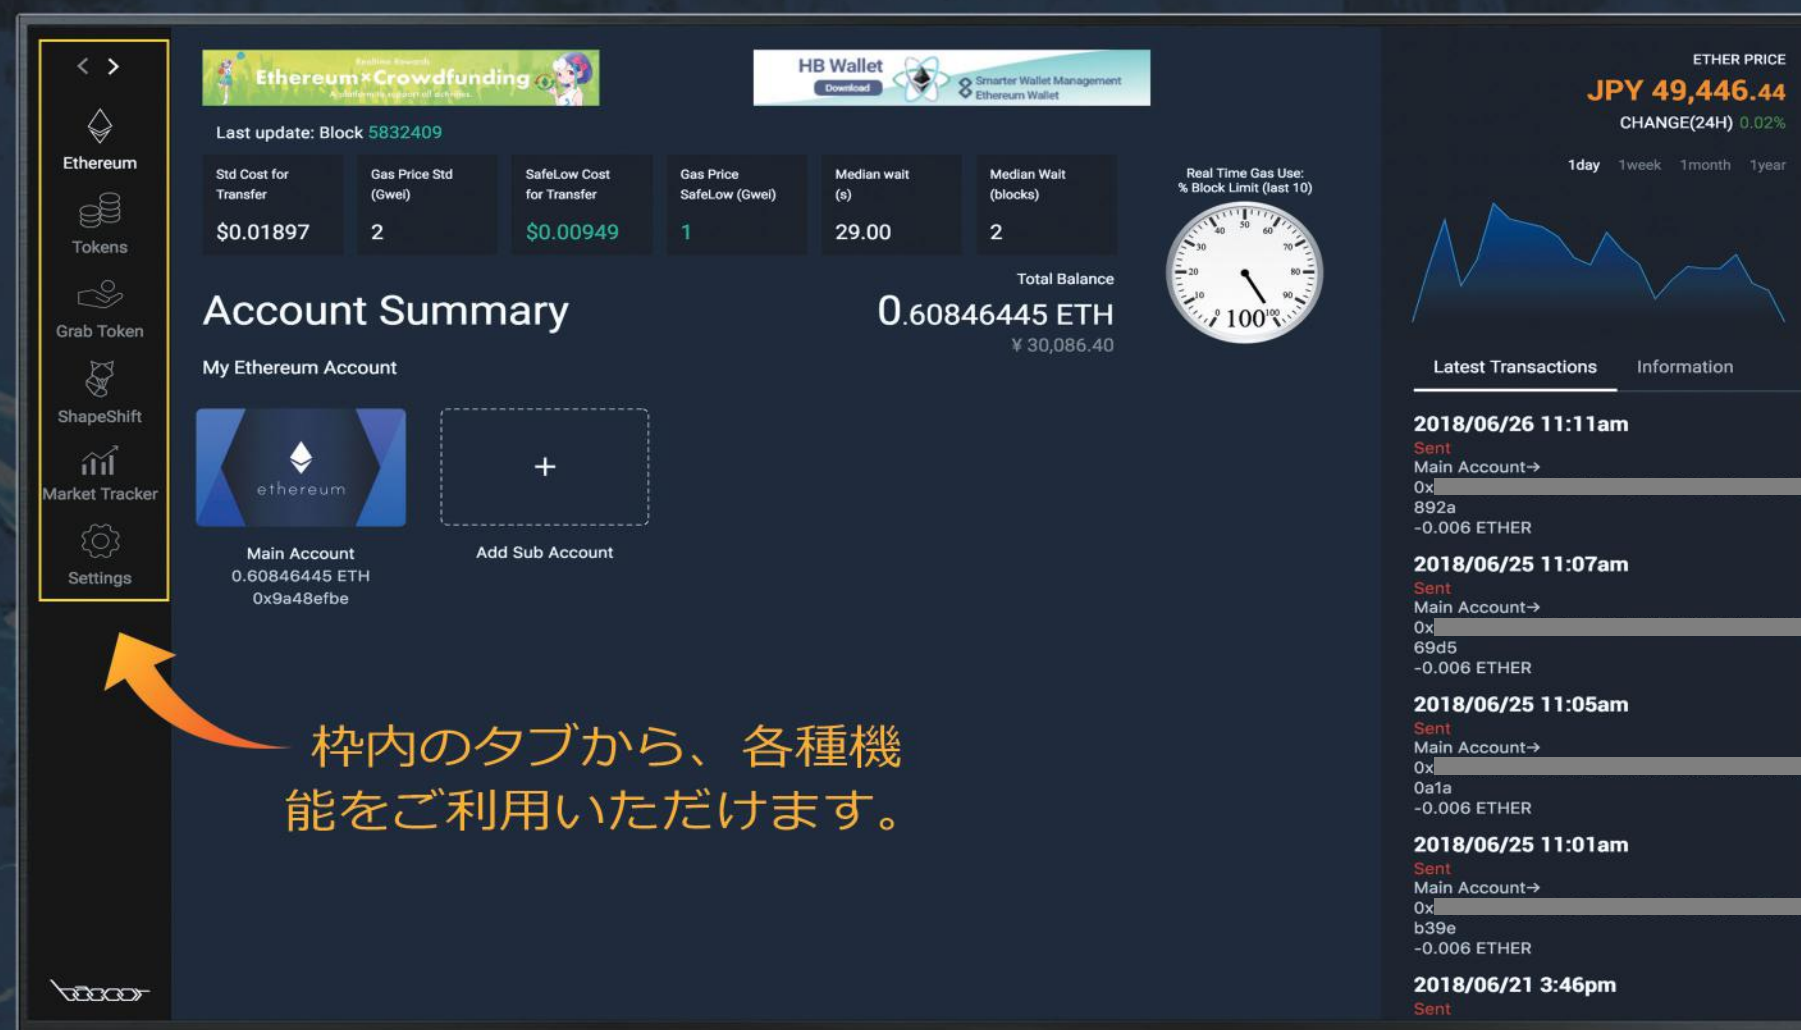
< >

Ethereum

Tokens

Grab Token

ShapeShift

Market Tracker

Settings

Ethereum×Crowdfunding

HB Wallet
Download
Smarter Wallet Management
Ethereum Wallet

Last update: Block 5832409

| Std Cost for Transfer | Gas Price Std (Gwei) | SafeLow Cost for Transfer | Gas Price SafeLow (Gwei) | Median wait (s) | Median Wait (blocks) |
|---|---|---|---|---|---|
| $0.01897 | 2 | $0.00949 | 1 | 29.00 | 2 |

Real Time Gas Use: % Block Limit (last 10)

100

Account Summary

Total Balance
0.60846445 ETH
¥ 30,086.40

My Ethereum Account

ethereum

Main Account
0.60846445 ETH
0x9a48efbe

+

Add Sub Account

枠内のタブから、各種機能をご利用いただけます。

ETHER PRICE
JPY 49,446.44
CHANGE(24H) 0.02%

1day 1week 1month 1year

Latest Transactions Information

2018/06/26 11:11am
Sent
Main Account→
0x
892a
-0.006 ETHER

2018/06/25 11:07am
Sent
Main Account→
0x
69d5
-0.006 ETHER

2018/06/25 11:05am
Sent
Main Account→
0x
0a1a
-0.006 ETHER

2018/06/25 11:01am
Sent
Main Account→
0x
b39e
-0.006 ETHER

2018/06/21 3:46pm
Sent